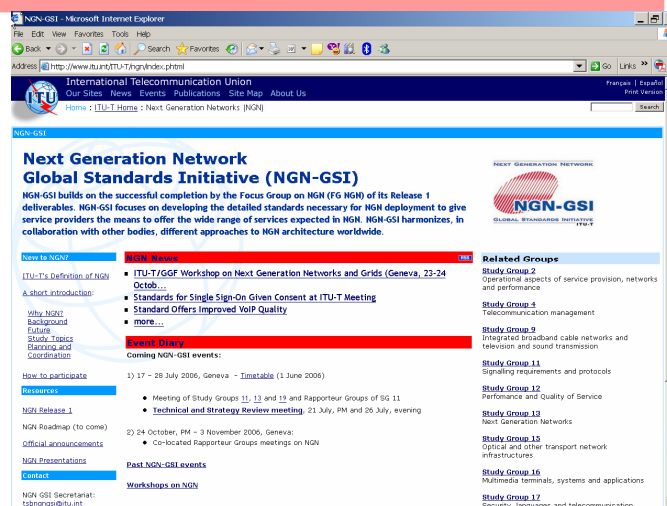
NGN-GSI - Microsoft Internet Explorer

File Edit View Favorites Tools Help

Back Search Favorites

Address http://www.itu.int/ITU-T/ngn/index.phtml Go Links

International Telecommunication Union
Our Sites News Events Publications Site Map About Us

Français | Español
Print Version

Home : ITU-T Home : Next Generation Networks (NGN)

Search

NGN-GSI

Next Generation Network
Global Standards Initiative (NGN-GSI)

NGN-GSI builds on the successful completion by the Focus Group on NGN (FG NGN) of its Release 1 deliverables. NGN-GSI focuses on developing the detailed standards necessary for NGN deployment to give service providers the means to offer the wide range of services expected in NGN. NGN-GSI harmonizes, in collaboration with other bodies, different approaches to NGN architecture worldwide.

NEXT GENERATION NETWORK
NGN-GSI
GLOBAL STANDARDS INITIATIVE
ITU-T

New to NGN?

ITU-T's Definition of NGN

A short introduction:

Why NGN?
Background
Future
Study Topics
Planning and Coordination

How to participate

Resources

NGN Release 1

NGN Roadmap (to come)

Official announcements

NGN Presentations

Contact

NGN GSI Secretariat:
tsbngngsi@itu.int

NGN News

▪ ITU-T/GGF Workshop on Next Generation Networks and Grids (Geneva, 23-24 Octob...
▪ Standards for Single Sign-On Given Consent at ITU-T Meeting
▪ Standard Offers Improved VoIP Quality
▪ more...

Event Diary

Coming NGN-GSI events:

1) 17 – 28 July 2006, Geneva – Timetable (1 June 2006)

• Meeting of Study Groups 11, 13 and 19 and Rapporteur Groups of SG 11
• Technical and Strategy Review meeting, 21 July, PM and 26 July, evening

2) 24 October, PM – 3 November 2006, Geneva:
• Co-located Rapporteur Groups meetings on NGN

Past NGN-GSI events

Workshops on NGN

Related Groups

Study Group 2
Operational aspects of service provision, networks and performance

Study Group 4
Telecommunication management

Study Group 9
Integrated broadband cable networks and television and sound transmission

Study Group 11
Signalling requirements and protocols

Study Group 12
Perfomance and Quality of Service

Study Group 13
Next Generation Networks

Study Group 15
Optical and other transport network infrastructures

Study Group 16
Multimedia terminals, systems and applications

Study Group 17
Security, languages and telecommunication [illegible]